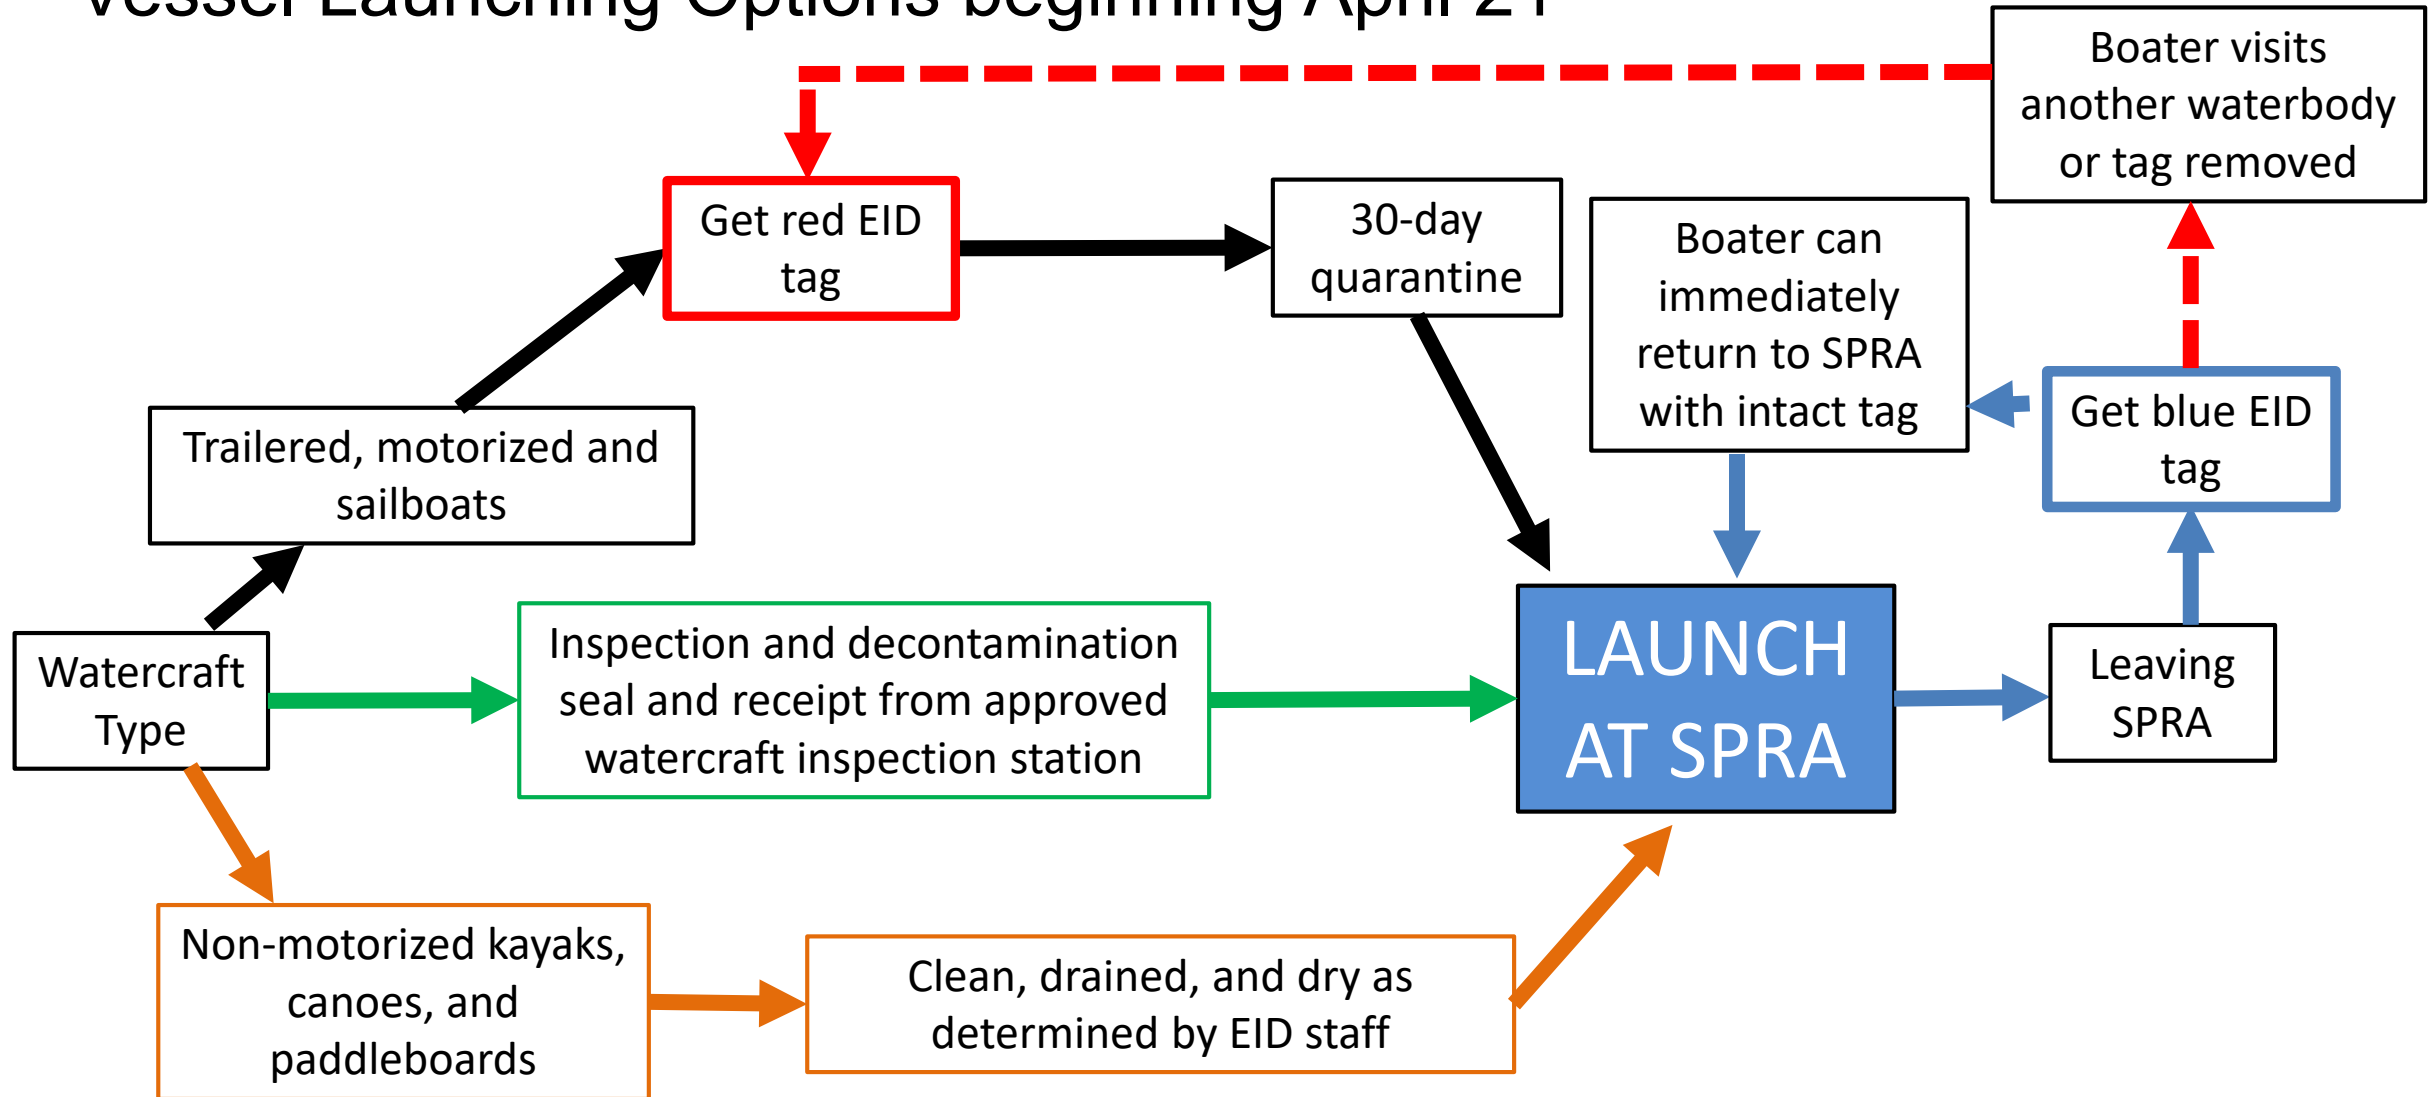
Vessel Launching Options beginning April 21

Boater visits another waterbody or tag removed

Get red EID tag

30-day quarantine

Boater can immediately return to SPRA with intact tag

Get blue EID tag

Trailered, motorized and sailboats

Watercraft Type

Inspection and decontamination seal and receipt from approved watercraft inspection station

LAUNCH AT SPRA

Leaving SPRA

Non-motorized kayaks, canoes, and paddleboards

Clean, drained, and dry as determined by EID staff